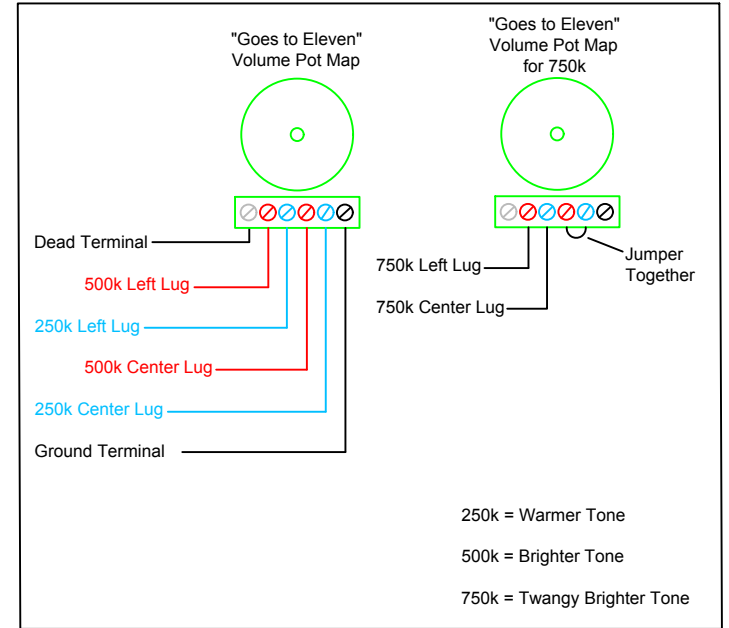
"Goes to Eleven"
Volume Pot Map

"Goes to Eleven"
Volume Pot Map
for 750k

Dead Terminal

500k Left Lug

250k Left Lug

500k Center Lug

250k Center Lug

Ground Terminal

750k Left Lug

Jumper
Together

750k Center Lug

250k = Warmer Tone

500k = Brighter Tone

750k = Twangy Brighter Tone